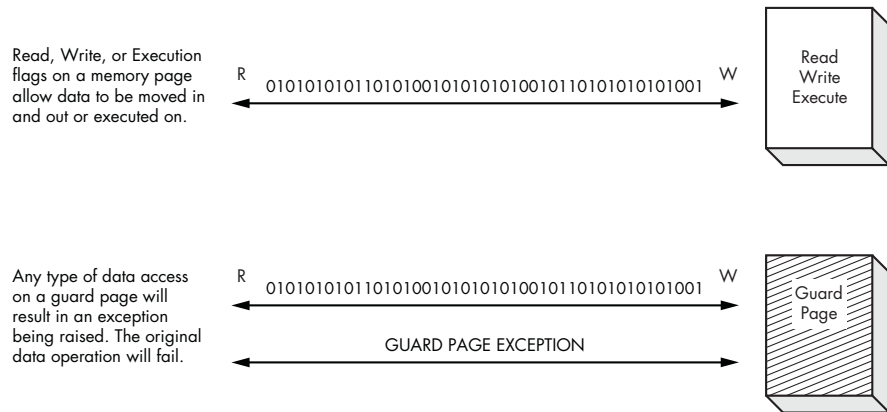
Read, Write, or Execution flags on a memory page allow data to be moved in and out or executed on.

R

0101010101101010010101010100101101010101001

W

Read
Write
Execute

Any type of data access on a guard page will result in an exception being raised. The original data operation will fail.

R

0101010101101010010101010100101101010101001

W

GUARD PAGE EXCEPTION

Guard
Page